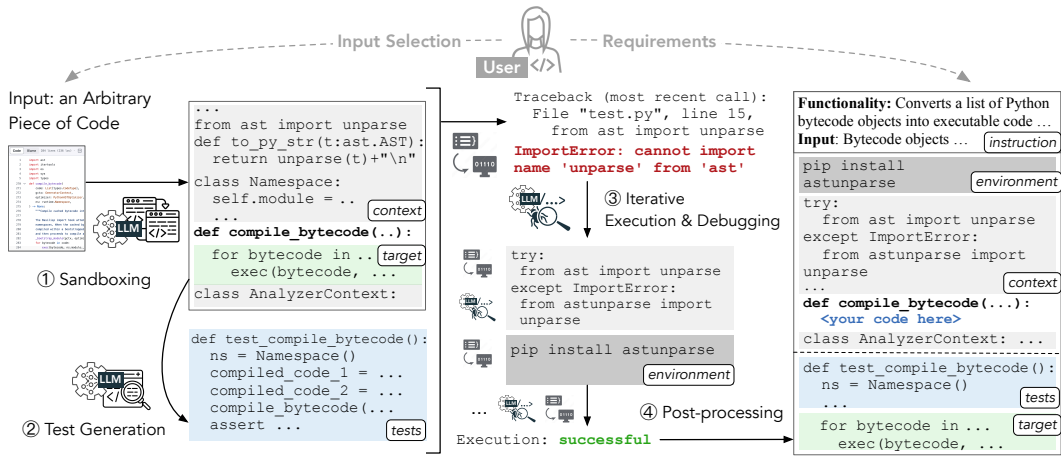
Input Selection

Requirements

User

Input: an Arbitrary Piece of Code

LLM

① Sandboxing

...
from ast import unparse
def to_py_str(t:ast.AST):
  return unparse(t)+"\n"
class Namespace:
  self.module = ..
  ...
context

def compile_bytecode(..):
target
  for bytecode in ..
    exec(bytecode, ...
class AnalyzerContext:

LLM

② Test Generation

def test_compile_bytecode():
  ns = Namespace()
  compiled_code_1 = ...
  compiled_code_2 = ...
  compile_bytecode(...
  assert ...
tests

Traceback (most recent call):
  File "test.py", line 15,
    from ast import unparse
ImportError: cannot import name 'unparse' from 'ast'

LLM

③ Iterative Execution & Debugging

try:
  from ast import unparse
except ImportError:
  from astunparse import unparse

pip install astunparse
environment

...

④ Post-processing

Execution: successful

**Functionality:** Converts a list of Python bytecode objects into executable code ...
**Input**: Bytecode objects ...
instruction

pip install astunparse
environment

try:
  from ast import unparse
except ImportError:
  from astunparse import unparse
context

def compile_bytecode(...):
  <your code here>
class AnalyzerContext: ...

def test_compile_bytecode():
  ns = Namespace()
  ...
tests

  for bytecode in ...
    exec(bytecode, ...
target